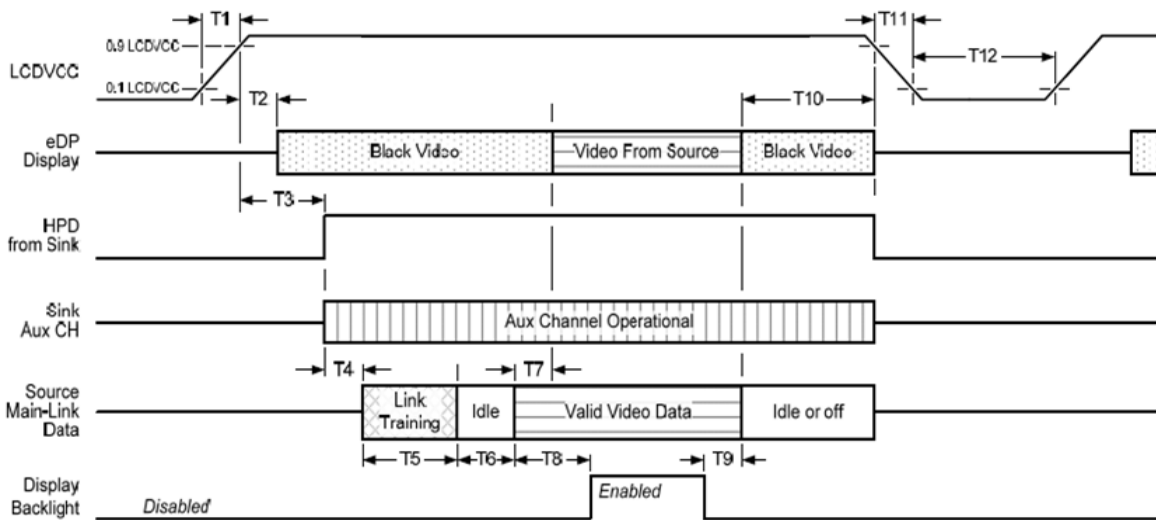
T1
0.9 LCDVCC
LCDVCC
0.1 LCDVCC
T2
T11
T12
T10
eDP Display
Black Video
Video From Source
Black Video
T3
HPD from Sink
Sink Aux CH
Aux Channel Operational
T4
T7
Source Main-Link Data
Link Training
Idle
Valid Video Data
Idle or off
T5
T6
T8
T9
Display Backlight
Disabled
Enabled